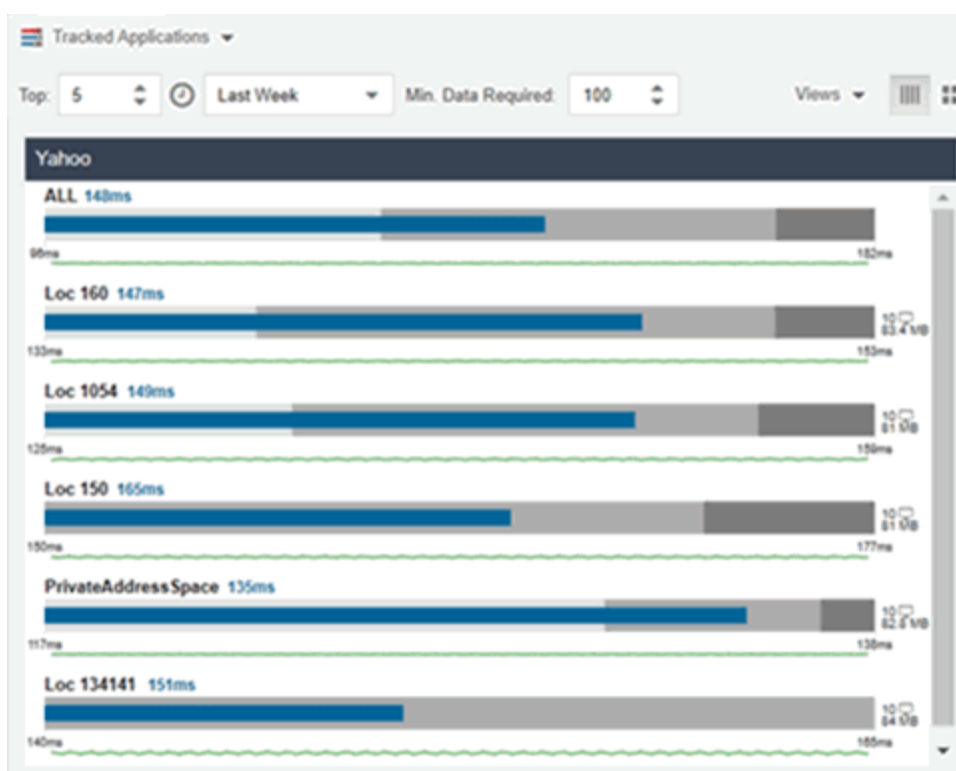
Tracked Applications

Top: 5 Last Week Min. Data Required: 100 Views

Yahoo

ALL 148ms
96ms 182ms

Loc 160 147ms
10
83.4 MB
133ms 153ms

Loc 1054 149ms
10
81 MB
128ms 159ms

Loc 150 165ms
10
81 MB
150ms 177ms

PrivateAddressSpace 135ms
10
82.8 MB
117ms 138ms

Loc 134141 151ms
10
84 MB
140ms 165ms